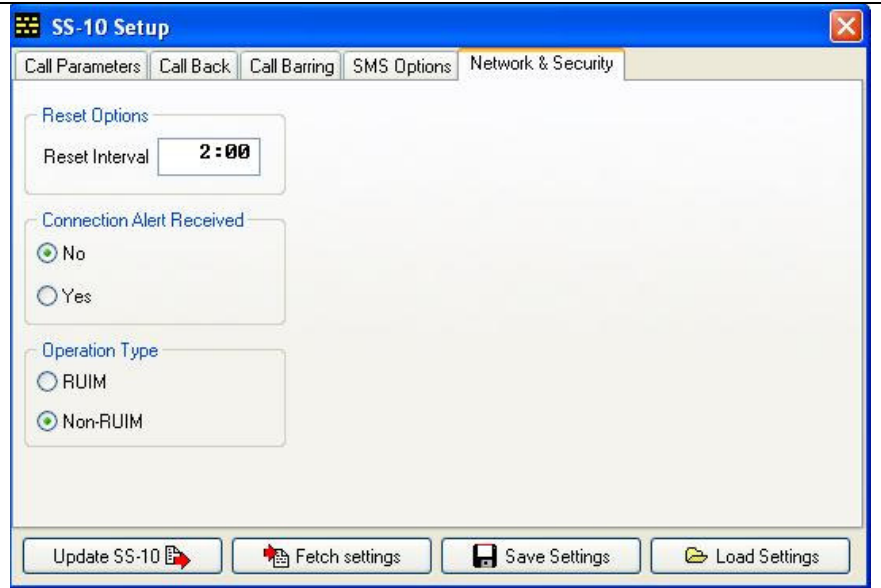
SS-10 Setup

Call Parameters | Call Back | Call Barring | SMS Options | Network & Security

Reset Options
Reset Interval 2:00

Connection Alert Received
No
Yes

Operation Type
RUIM
Non-RUIM

Update SS-10 | Fetch settings | Save Settings | Load Settings